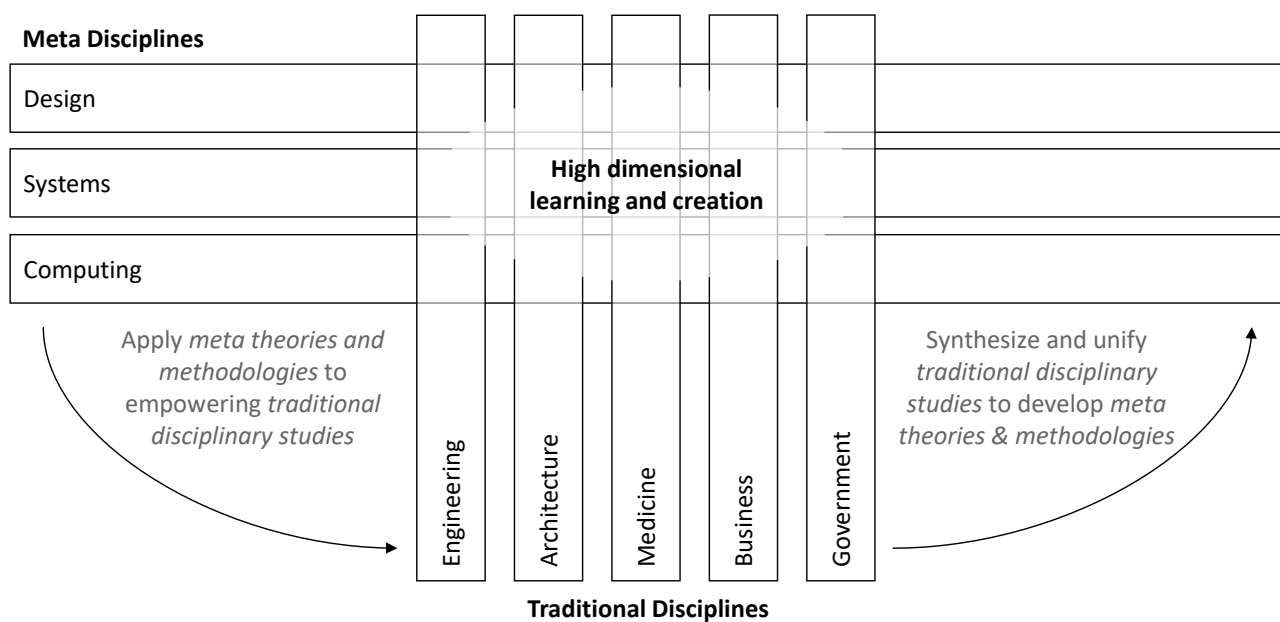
Meta Disciplines

Design

Systems

Computing

High dimensional learning and creation

Apply *meta theories and methodologies* to empowering *traditional disciplinary studies*

Engineering

Architecture

Medicine

Business

Government

Synthesize and unify *traditional disciplinary studies* to develop *meta theories & methodologies*

Traditional Disciplines